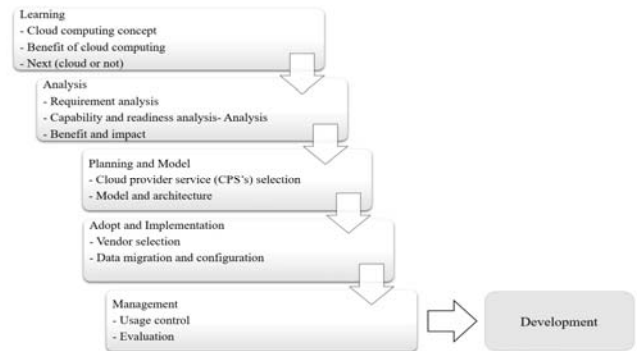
Learning
- Cloud computing concept
- Benefit of cloud computing
- Next (cloud or not)

Analysis
- Requirement analysis
- Capability and readiness analysis- Analysis
- Benefit and impact

Planning and Model
- Cloud provider service (CPS's) selection
- Model and architecture

Adopt and Implementation
- Vendor selection
- Data migration and configuration

Management
- Usage control
- Evaluation

Development